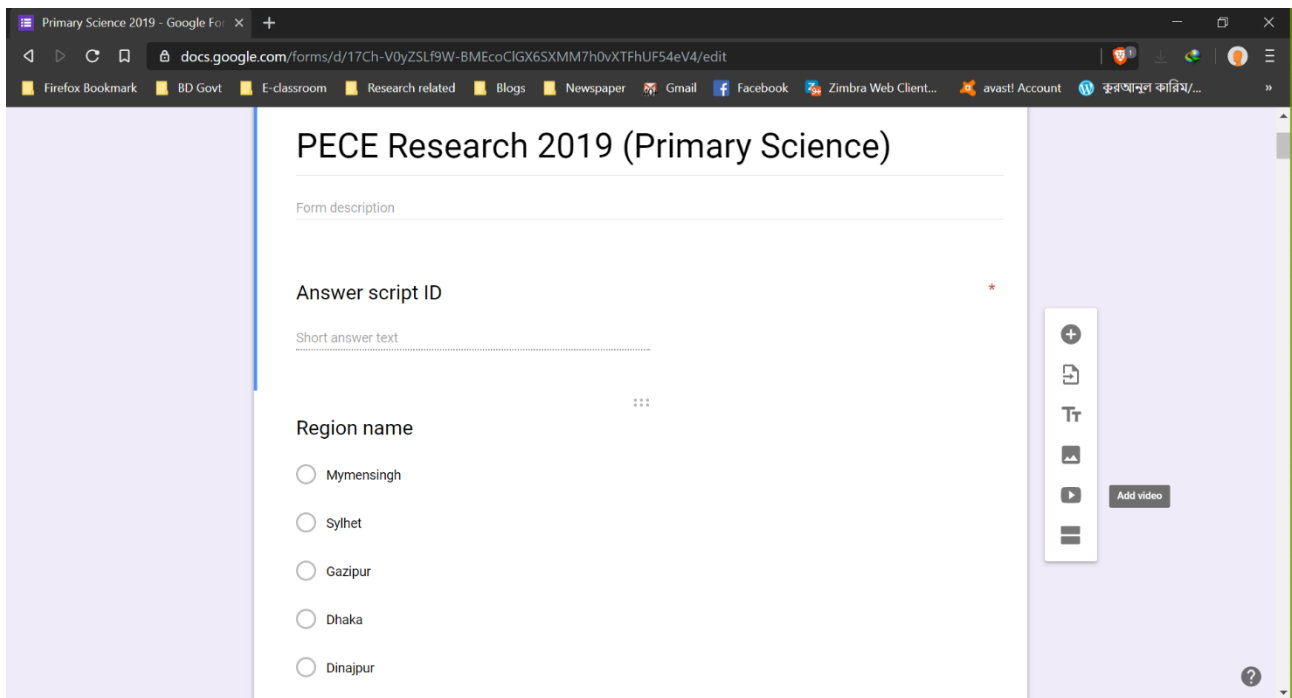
Primary Science 2019 - Google Fo

docs.google.com/forms/d/17Ch-V0yZSLf9W-BMEcoClGX6SXMM7h0vXTFhUF54eV4/edit

Firefox Bookmark
BD Govt
E-classroom
Research related
Blogs
Newspaper
Gmail
Facebook
Zimbra Web Client...
avast! Account
কুরআনুল কারিম/...

PECE Research 2019 (Primary Science)

Form description

Answer script ID *

Short answer text

Region name

Mymensingh

Sylhet

Gazipur

Dhaka

Dinajpur

Add video